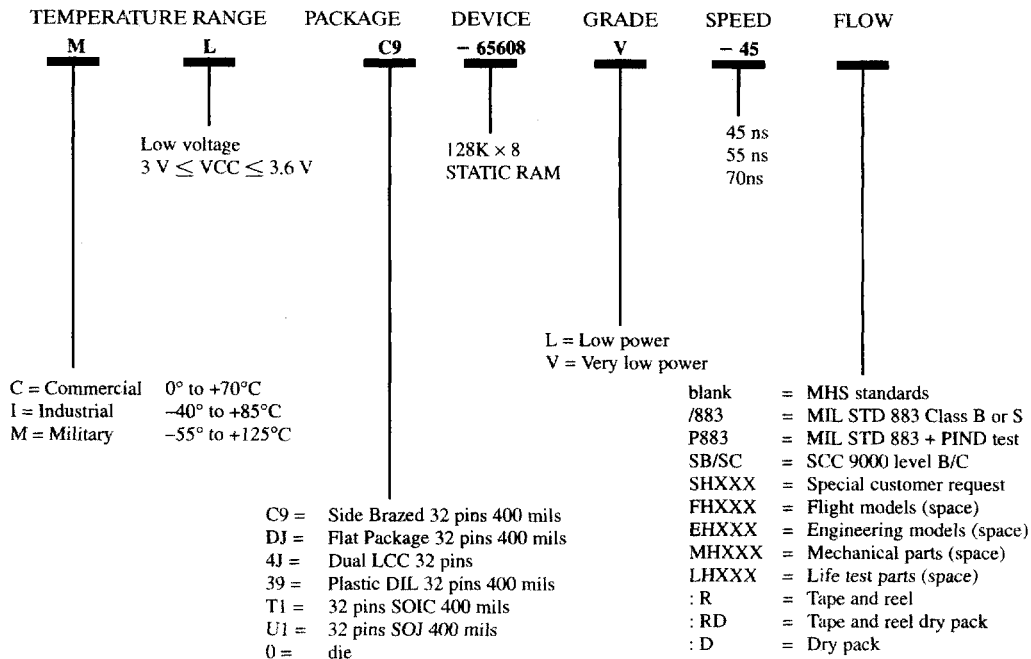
TEMPERATURE RANGE PACKAGE DEVICE GRADE SPEED FLOW

M L C9 – 65608 V – 45

Low voltage
3 V $\leq$ VCC $\leq$ 3.6 V

128K $\times$ 8
STATIC RAM

45 ns
55 ns
70ns

L = Low power
V = Very low power

C = Commercial 0° to +70°C
I = Industrial –40° to +85°C
M = Military –55° to +125°C

C9 = Side Brazed 32 pins 400 mils
DJ = Flat Package 32 pins 400 mils
4J = Dual LCC 32 pins
39 = Plastic DIL 32 pins 400 mils
T1 = 32 pins SOIC 400 mils
U1 = 32 pins SOJ 400 mils
0 = die

blank = MHS standards
/883 = MIL STD 883 Class B or S
P883 = MIL STD 883 + PIND test
SB/SC = SCC 9000 level B/C
SHXXX = Special customer request
FHXXX = Flight models (space)
EHXXX = Engineering models (space)
MHXXX = Mechanical parts (space)
LHXXX = Life test parts (space)
: R = Tape and reel
: RD = Tape and reel dry pack
: D = Dry pack